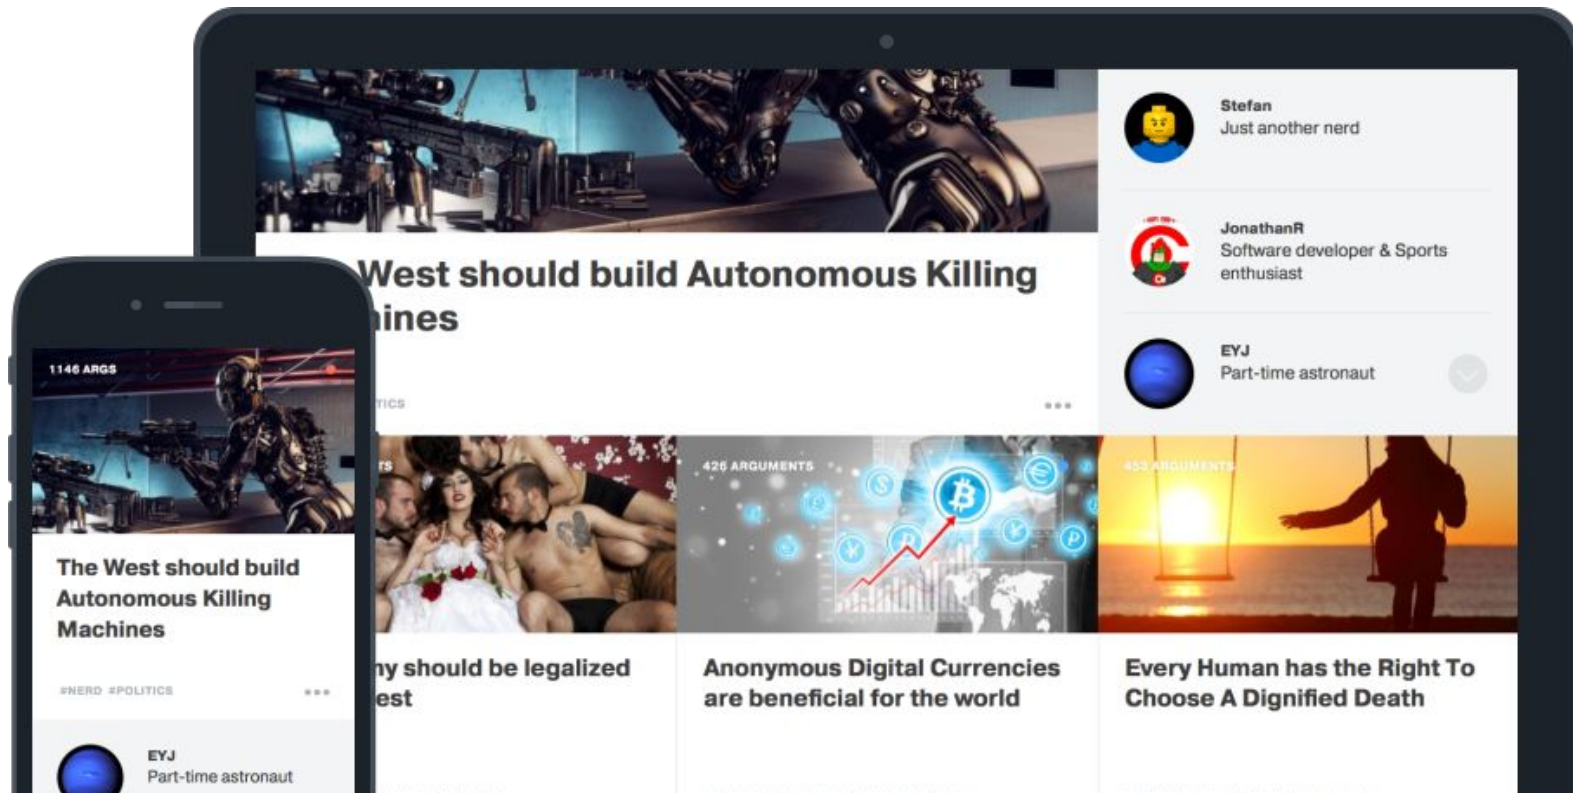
West should build Autonomous Killing
ines

TICS

Stefan
Just another nerd

JonathanR
Software developer & Sports enthusiast

EYJ
Part-time astronaut

TS

ny should be legalized
est

426 ARGUMENTS

Anonymous Digital Currencies are beneficial for the world

453 ARGUMENTS

Every Human has the Right To Choose A Dignified Death

1146 ARGS

The West should build Autonomous Killing Machines

#NERD #POLITICS

EYJ
Part-time astronaut